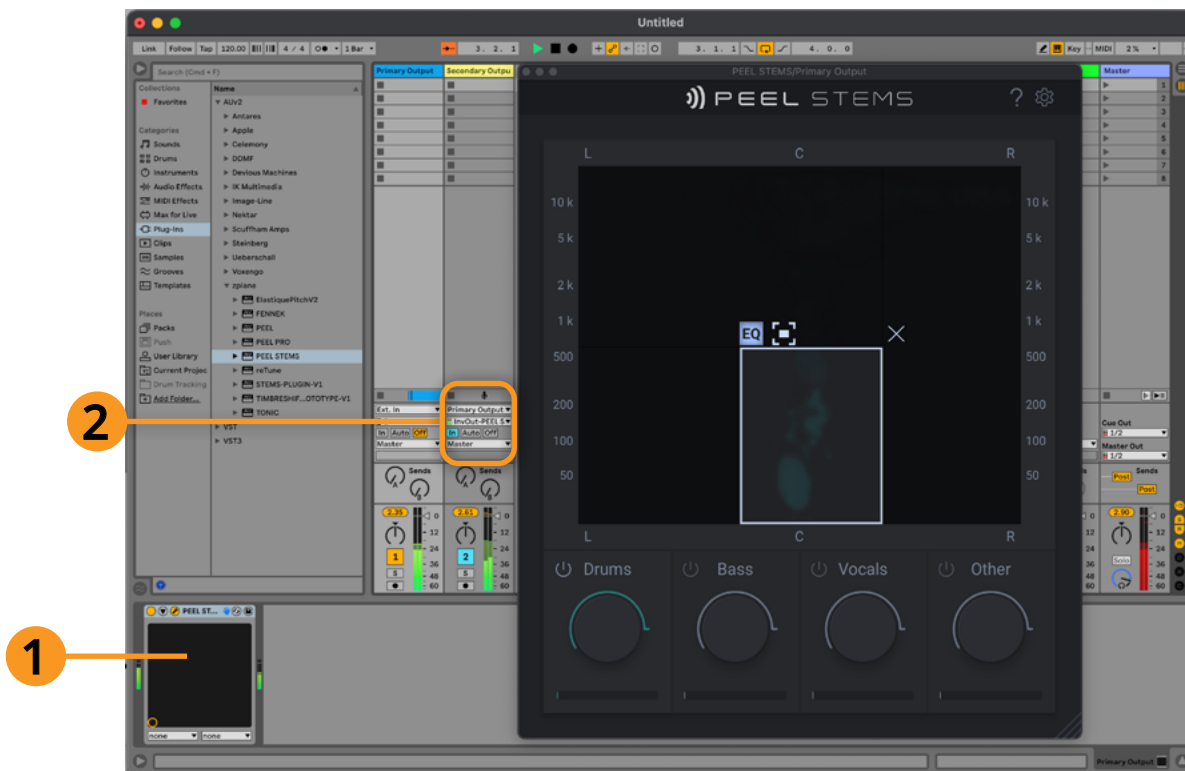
Untitled

Link Follow Tap 120.00 4 / 4 1 Bar 3. 2. 1 3. 1. 1 4. 0. 0 Key MIDI 2 %

Search (Cmd + F)

Collections
Favorites

Categories
Sounds
Drums
Instruments
Audio Effects
MIDI Effects
Max for Live
Plug-Ins
Clips
Samples
Grooves
Templates

Places
Packs
Push
User Library
Current Project
Drum Tracking
Add Folder...

Name
AUv2
Antares
Apple
Celemony
DDMF
Devious Machines
IK Multimedia
Image-Line
Nektar
Scuffham Amps
Steinberg
Ueberschall
Voxengo
zplane
ElastiquePitchV2
FENNEK
PEEL
PEEL PRO
PEEL STEMS
reTune
STEMS-PLUGIN-V1
TIMBRESHIF...OTOTYPE-V1
TONIC
VST
VST3

Primary Output
Secondary Outpu

Ext. In
In Auto Off
Master
Primary Output
InvOut-PEEL S
In Auto Off
Master

Sends
Sends

2.35
2.61
1
2
S
S

Master
Cue Out
1/2
Master Out
1/2
Sends
Post
Post
2.90
Solo

PEEL STEMS/Primary Output

PEEL STEMS

L C R
10 k 10 k
5 k 5 k
2 k 2 k
1 k 1 k
500 500
200 200
100 100
50 50
EQ
L C R

Drums
Bass
Vocals
Other

PEEL ST...
none none

Primary Output

1
2